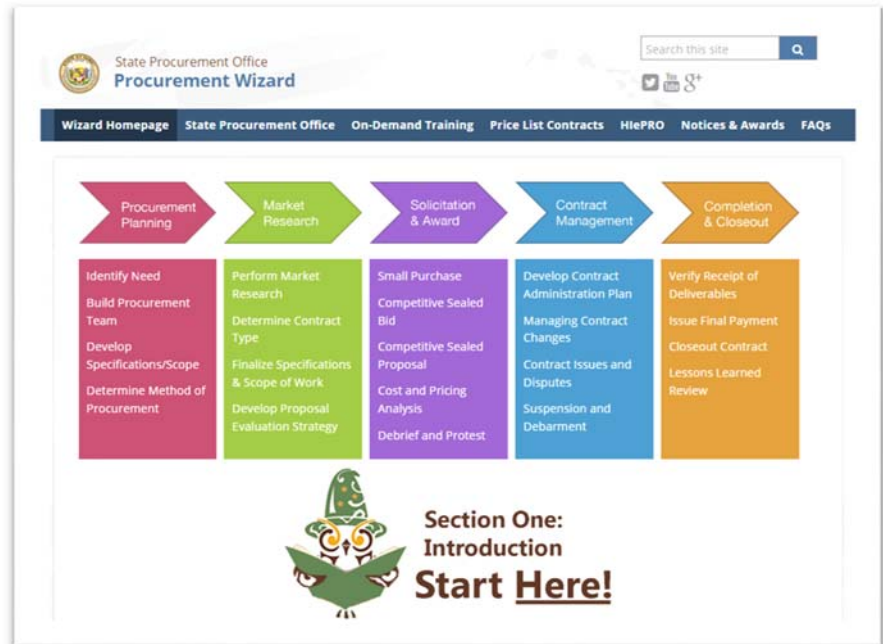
State Procurement Office
Procurement Wizard

Search this site

Wizard Homepage | State Procurement Office | On-Demand Training | Price List Contracts | HIePRO | Notices & Awards | FAQs

Procurement Planning

Market Research

Solicitation & Award

Contract Management

Completion & Closeout

Identify Need
Build Procurement Team
Develop Specifications/Scope
Determine Method of Procurement

Perform Market Research
Determine Contract Type
Finalize Specifications & Scope of Work
Develop Proposal Evaluation Strategy

Small Purchase
Competitive Sealed Bid
Competitive Sealed Proposal
Cost and Pricing Analysis
Debrief and Protest

Develop Contract Administration Plan
Managing Contract Changes
Contract Issues and Disputes
Suspension and Debarment

Verify Receipt of Deliverables
Issue Final Payment
Closeout Contract
Lessons Learned Review

Section One: Introduction
Start Here!